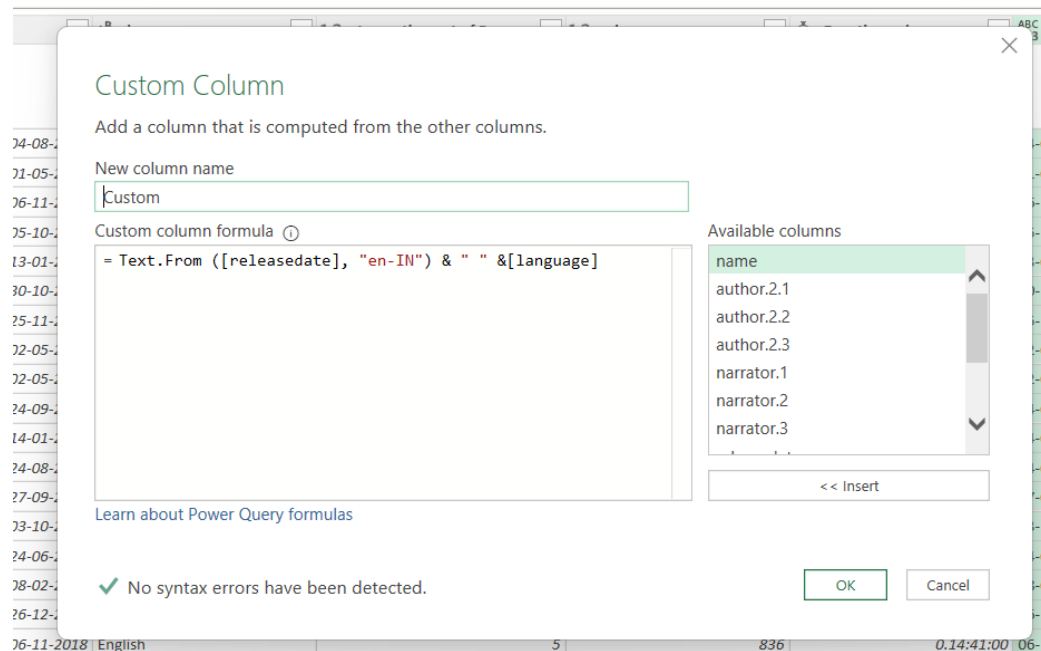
Custom Column

Add a column that is computed from the other columns.

New column name

Custom

Custom column formula

= Text.From ([releasedate], "en-IN") & " " &[language]

Available columns

name
author.2.1
author.2.2
author.2.3
narrator.1
narrator.2
narrator.3

<< Insert

Learn about Power Query formulas

No syntax errors have been detected.

OK

Cancel

04-08-
01-05-
06-11-
05-10-
13-01-
30-10-
25-11-
02-05-
02-05-
24-09-
14-01-
24-08-
27-09-
03-10-
24-06-
08-02-
26-12-
06-11-2018 English 5 836 0.14:41:00 06-